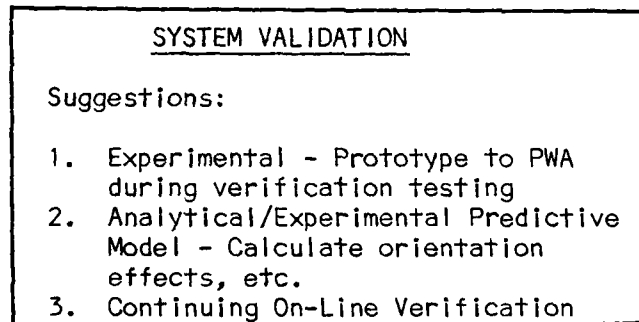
SYSTEM VALIDATION

Suggestions:

1. Experimental - Prototype to PWA during verification testing
2. Analytical/Experimental Predictive Model - Calculate orientation effects, etc.
3. Continuing On-Line Verification